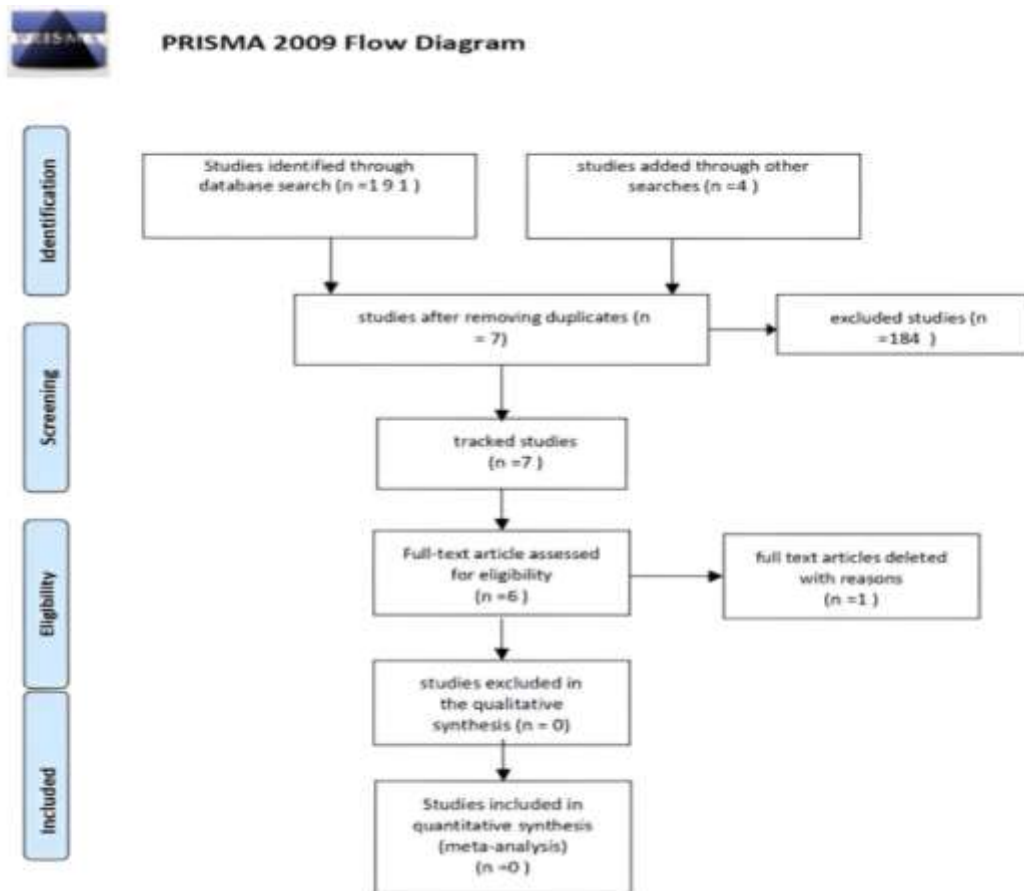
PRISMA

PRISMA 2009 Flow Diagram

Identification

Studies identified through database search (n =1 9 1 )

studies added through other searches (n =4 )

Screening

studies after removing duplicates (n = 7)

excluded studies (n =184 )

tracked studies (n =7 )

Eligibility

Full-text article assessed for eligibility (n =6 )

full text articles deleted with reasons (n =1 )

studies excluded in the qualitative synthesis (n = 0)

Included

Studies included in quantitative synthesis (meta-analysis) (n =0 )